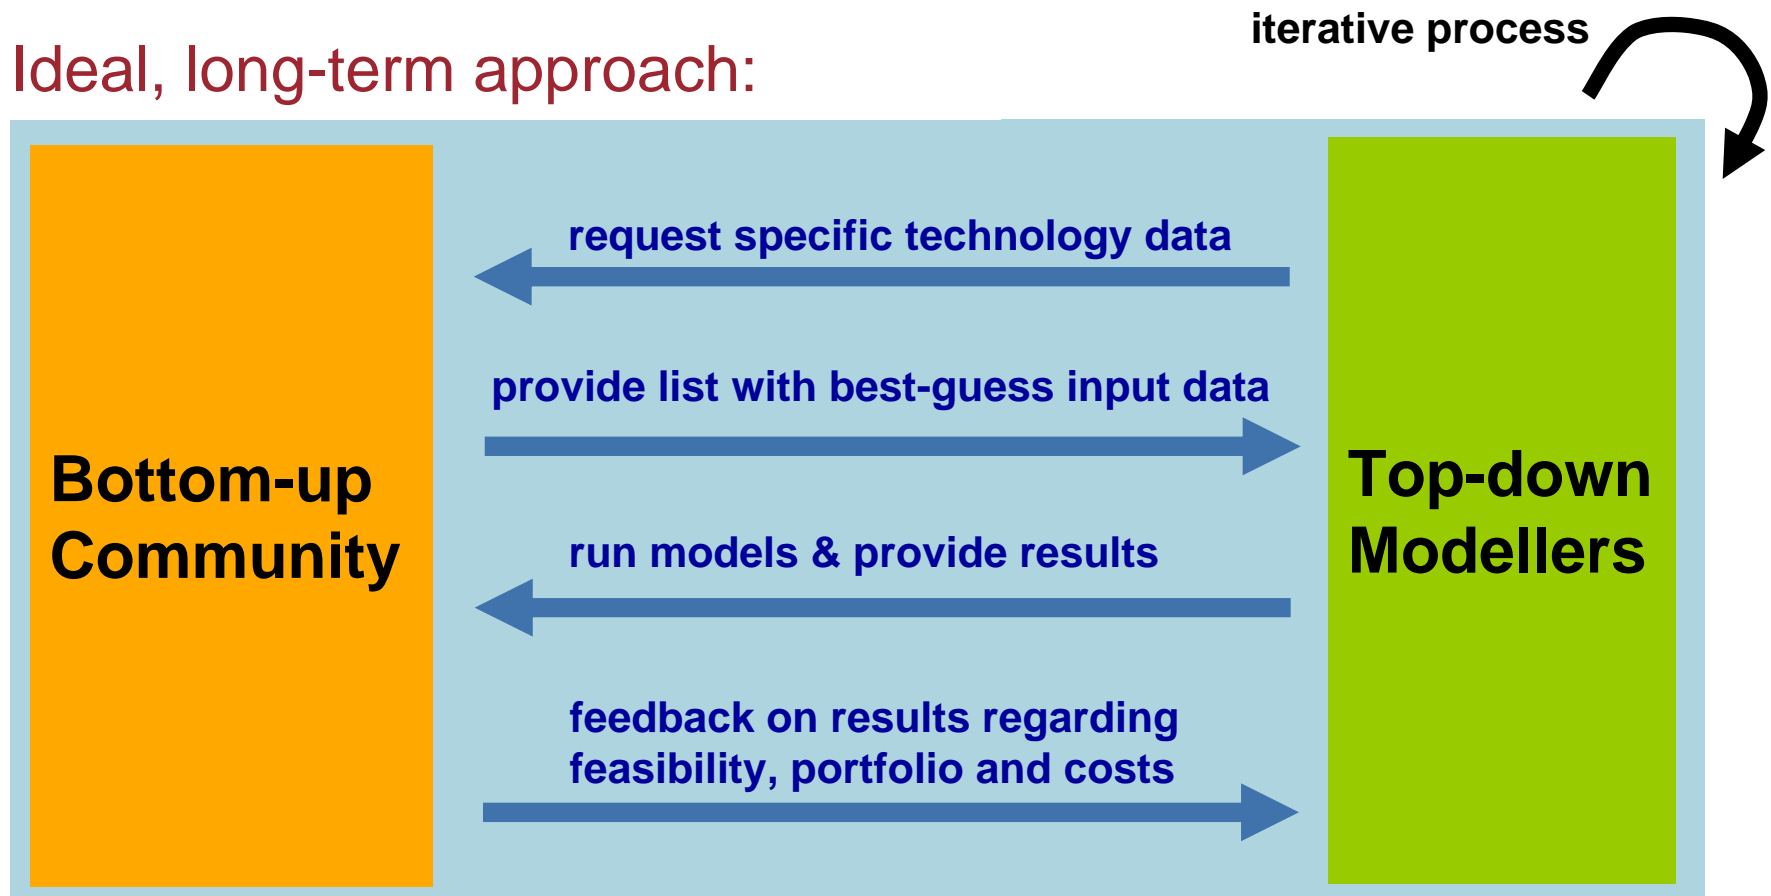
Ideal, long-term approach:

iterative process

Bottom-up Community

request specific technology data

provide list with best-guess input data

run models & provide results

feedback on results regarding feasibility, portfolio and costs

Top-down Modellers